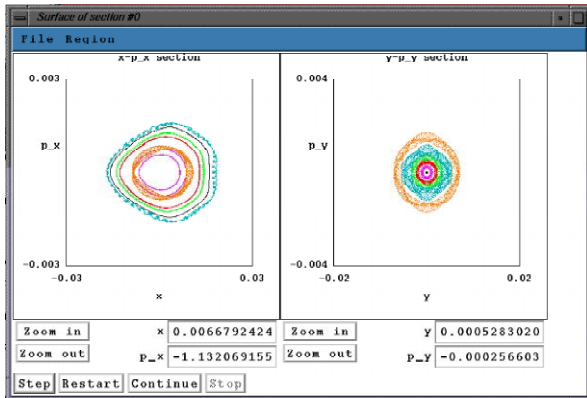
Surface of section #0

File Region

x-p_x section

0.003

p_x

-0.003

-0.03

0.03

x

y-p_y section

0.004

p_y

-0.004

-0.02

0.02

y

Zoom in

Zoom out

x 0.0066792424

p_x -1.132069155

Zoom in

Zoom out

y 0.0005283020

p_y -0.000256603

Step Restart Continue Stop